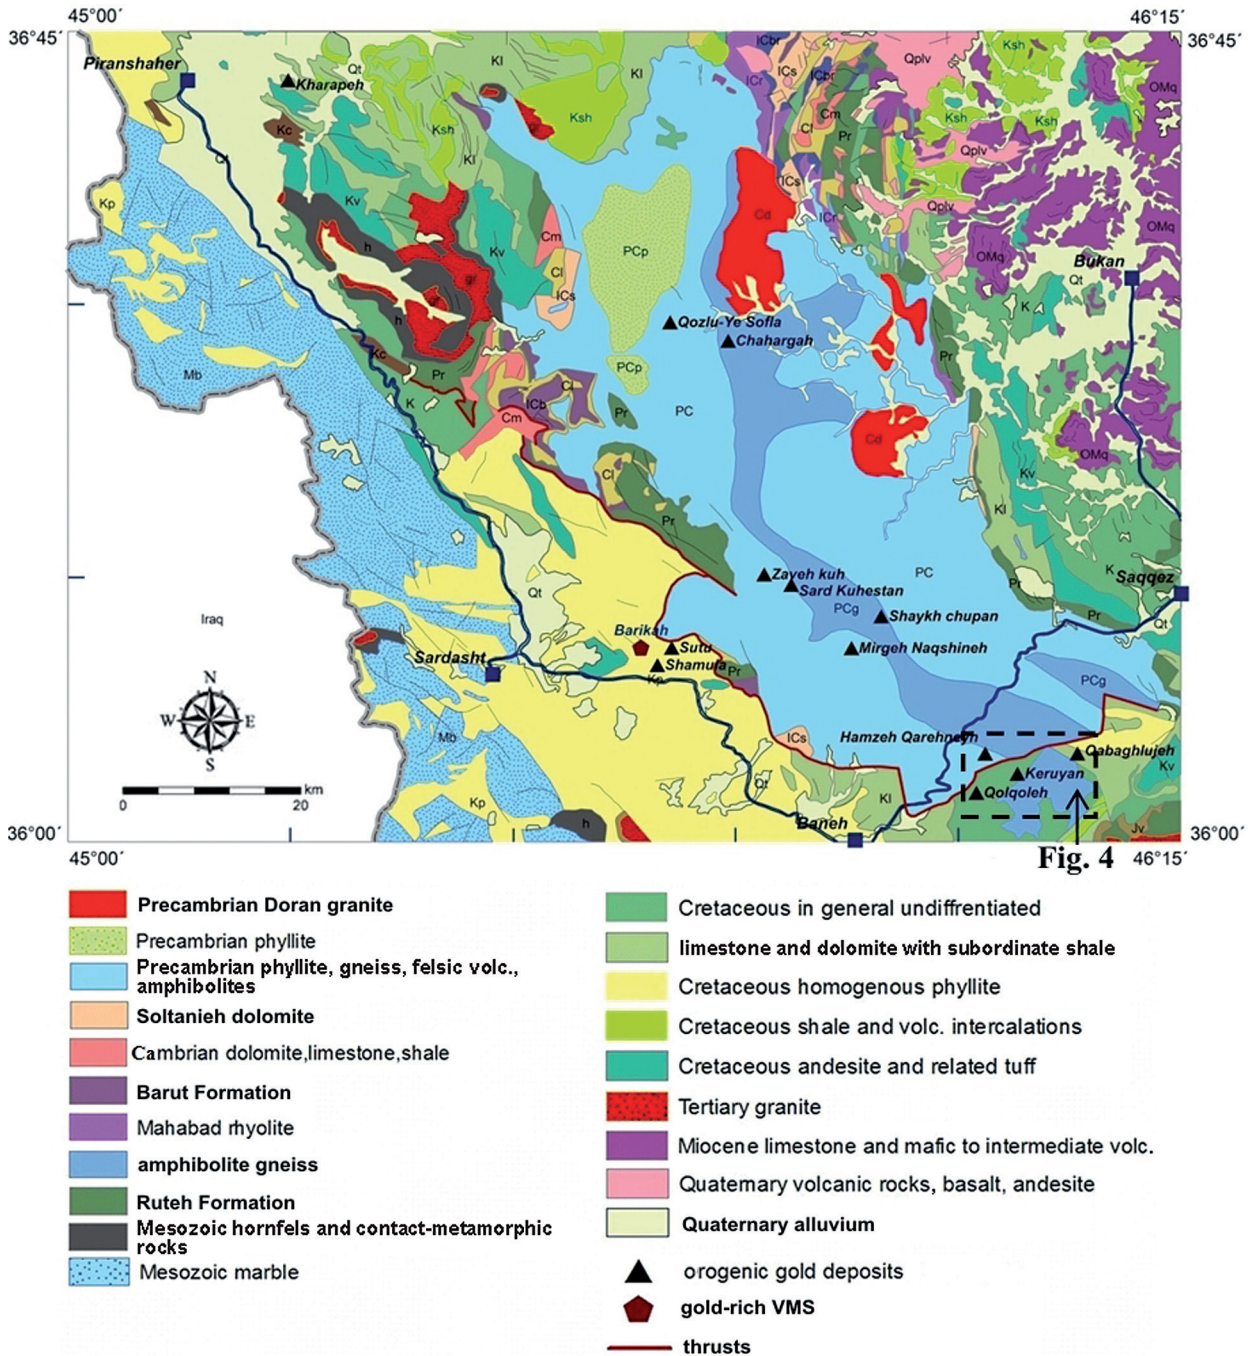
45°00′ 46°15′
36°45′ 36°45′

Piranshaher
Kharapeh
Qt
Kl
Kl
Ksh
Kc
Ksh
Kl
Kv
h
gr
h
Kc
Pr
K
Kv
Cm
Cl
ICs
Cm
ICb
Cl
PCp
PCp
Pr
PC
Cl
Pr
Kp
Mb
Iraq
Qt
Barikah
Sutu
Shamula
Kp
Pr
Sardasht
Mb
Kp
h
Qt
Kl
ICs
Baneh
ICbr
ICr
ICs
ICbr
ICr
Cl
Cm
Pr
ICs
ICr
Cd
Qozlu-Ye Sofla
Chahargah
Cd
Cd
Qplv
Ksh
Ksh
Ksh
Qplv
Qplv
OMq
OMq
OMq
Bukan
Qt
K
Pr
OMq
Kv
Kl
K
Saqqez
Pr
Qt
Zayeh kuh
Sard Kuhestan
PCg
PC
Shaykh chupan
Mirgeh Naqshineh
PCg
Hamzeh Qarehneyh
Qabaghlujeh
Keruyan
Qolqoleh
Kv
Jv
N
W
E
S
0 20 km
36°00′ 36°00′
45°00′ 46°15′
Fig. 4

Precambrian Doran granite
Precambrian phyllite
Precambrian phyllite, gneiss, felsic volc., amphibolites
Soltanieh dolomite
Cambrian dolomite,limestone,shale
Barut Formation
Mahabad rhyolite
amphibolite gneiss
Ruteh Formation
Mesozoic hornfels and contact-metamorphic rocks
Mesozoic marble

Cretaceous in general undiffrentiated
limestone and dolomite with subordinate shale
Cretaceous homogenous phyllite
Cretaceous shale and volc. intercalations
Cretaceous andesite and related tuff
Tertiary granite
Miocene limestone and mafic to intermediate volc.
Quatemary volcanic rocks, basalt, andesite
Quaternary alluvium
orogenic gold deposits
gold-rich VMS
thrusts